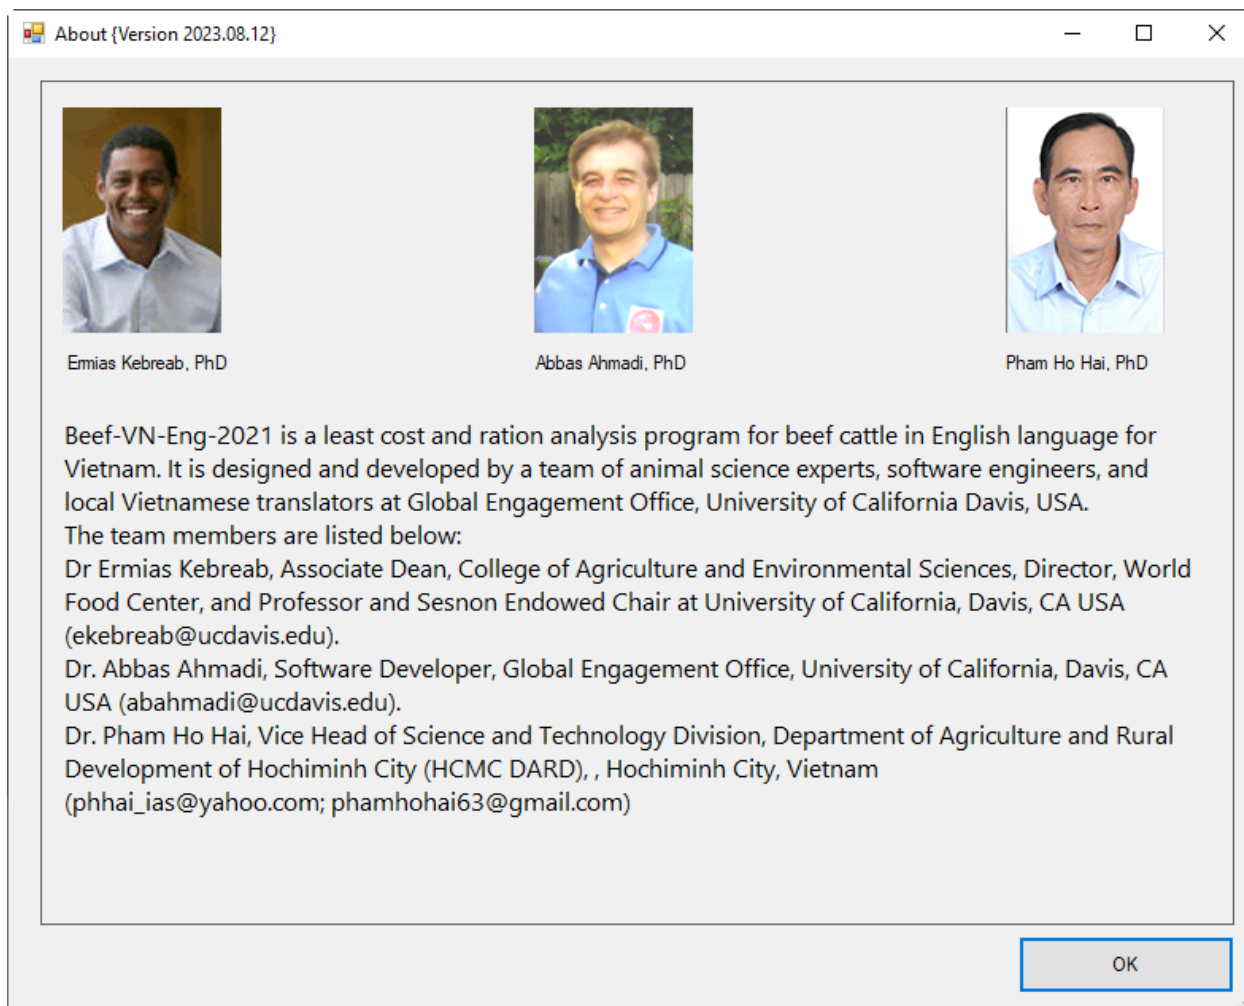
About {Version 2023.08.12}

Ermias Kebreab, PhD

Abbas Ahmadi, PhD

Pham Ho Hai, PhD

Beef-VN-Eng-2021 is a least cost and ration analysis program for beef cattle in English language for Vietnam. It is designed and developed by a team of animal science experts, software engineers, and local Vietnamese translators at Global Engagement Office, University of California Davis, USA.
The team members are listed below:
Dr Ermias Kebreab, Associate Dean, College of Agriculture and Environmental Sciences, Director, World Food Center, and Professor and Sesnon Endowed Chair at University of California, Davis, CA USA (ekebreab@ucdavis.edu).
Dr. Abbas Ahmadi, Software Developer, Global Engagement Office, University of California, Davis, CA USA (abahmadi@ucdavis.edu).
Dr. Pham Ho Hai, Vice Head of Science and Technology Division, Department of Agriculture and Rural Development of Hochiminh City (HCMC DARD), , Hochiminh City, Vietnam (phhai_ias@yahoo.com; phamhohai63@gmail.com)

OK